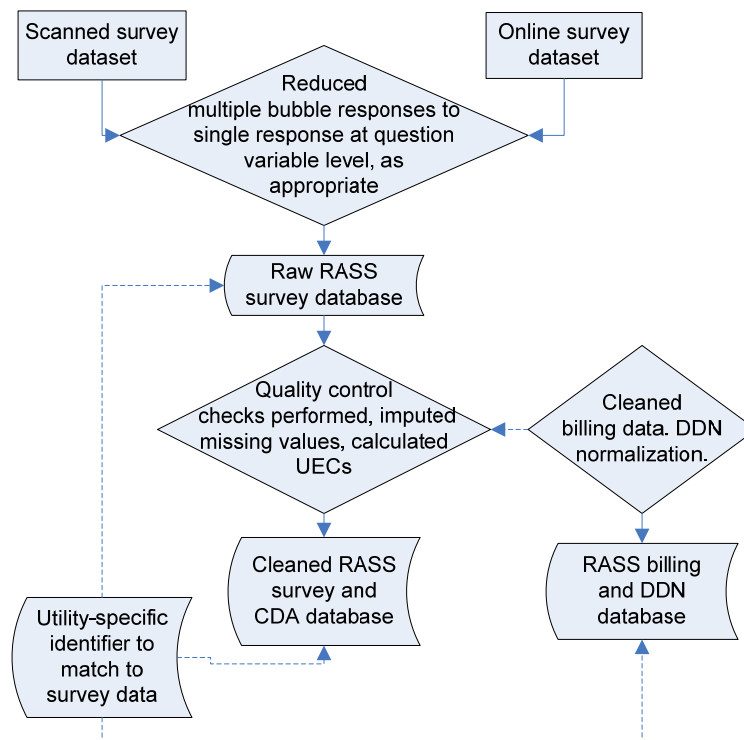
Scanned survey dataset

Online survey dataset

Reduced multiple bubble responses to single response at question variable level, as appropriate

Raw RASS survey database

Quality control checks performed, imputed missing values, calculated UECs

Cleaned billing data. DDN normalization.

Cleaned RASS survey and CDA database

RASS billing and DDN database

Utility-specific identifier to match to survey data